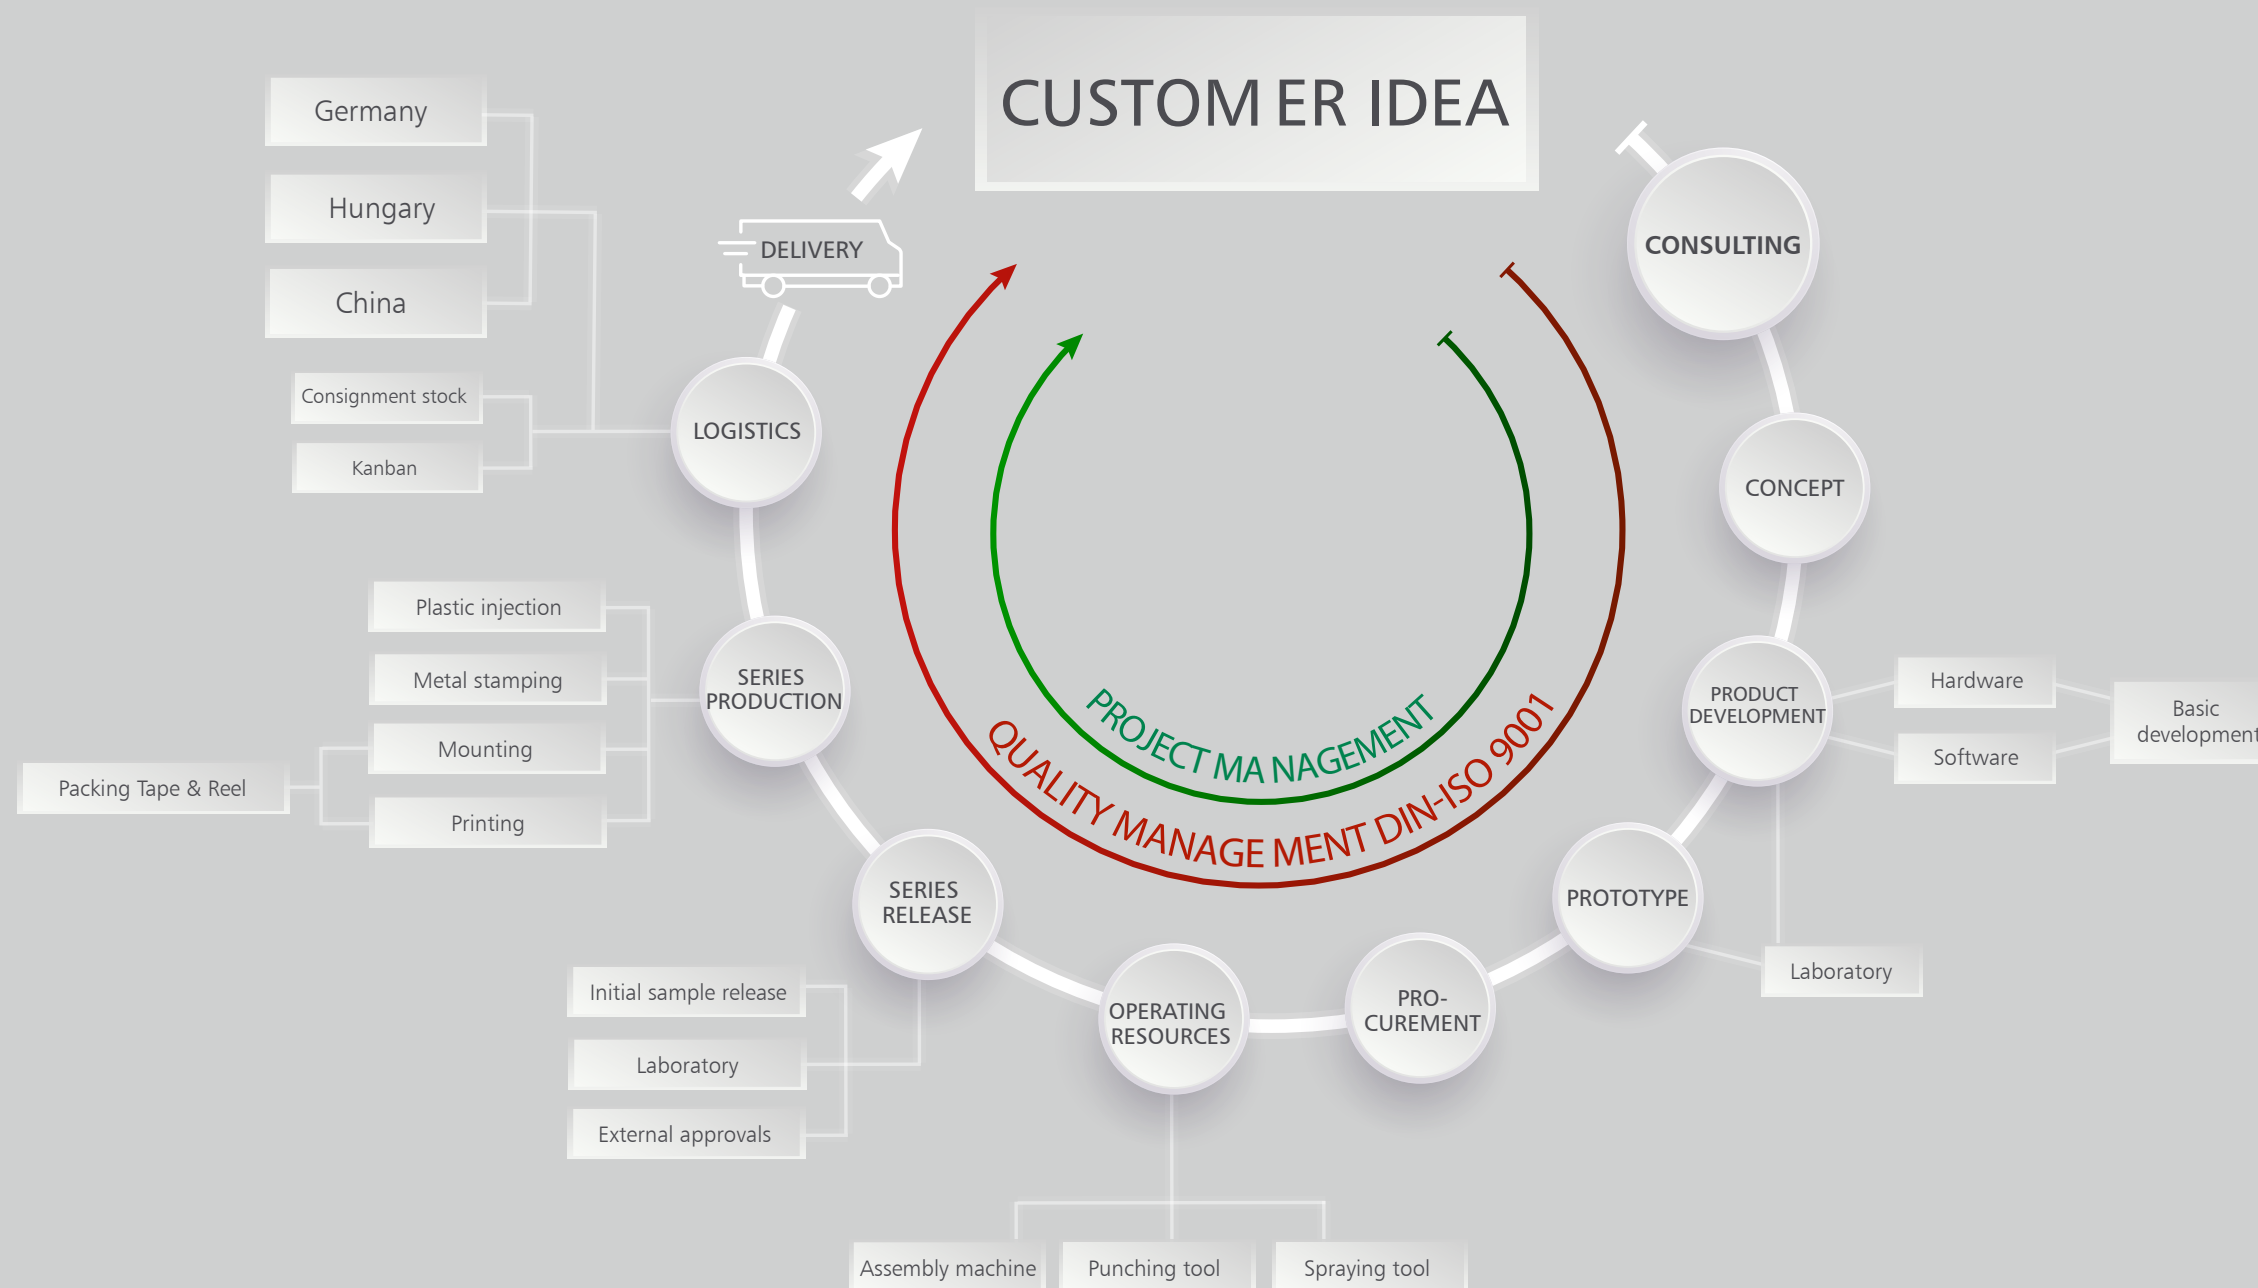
CUSTOM ER IDEA

CONSULTING

CONCEPT

PRODUCT DEVELOPMENT

Hardware

Software

Basic development

Laboratory

PROTOTYPE

PRO-CUREMENT

OPERATING RESOURCES

Assembly machine

Punching tool

Spraying tool

SERIES RELEASE

Initial sample release

Laboratory

External approvals

SERIES PRODUCTION

Plastic injection

Metal stamping

Mounting

Printing

Packing Tape & Reel

LOGISTICS

Germany

Hungary

China

Consignment stock

Kanban

DELIVERY

PROJECT MA NAGEMENT

QUALITY MANAGE MENT DIN-ISO 9001